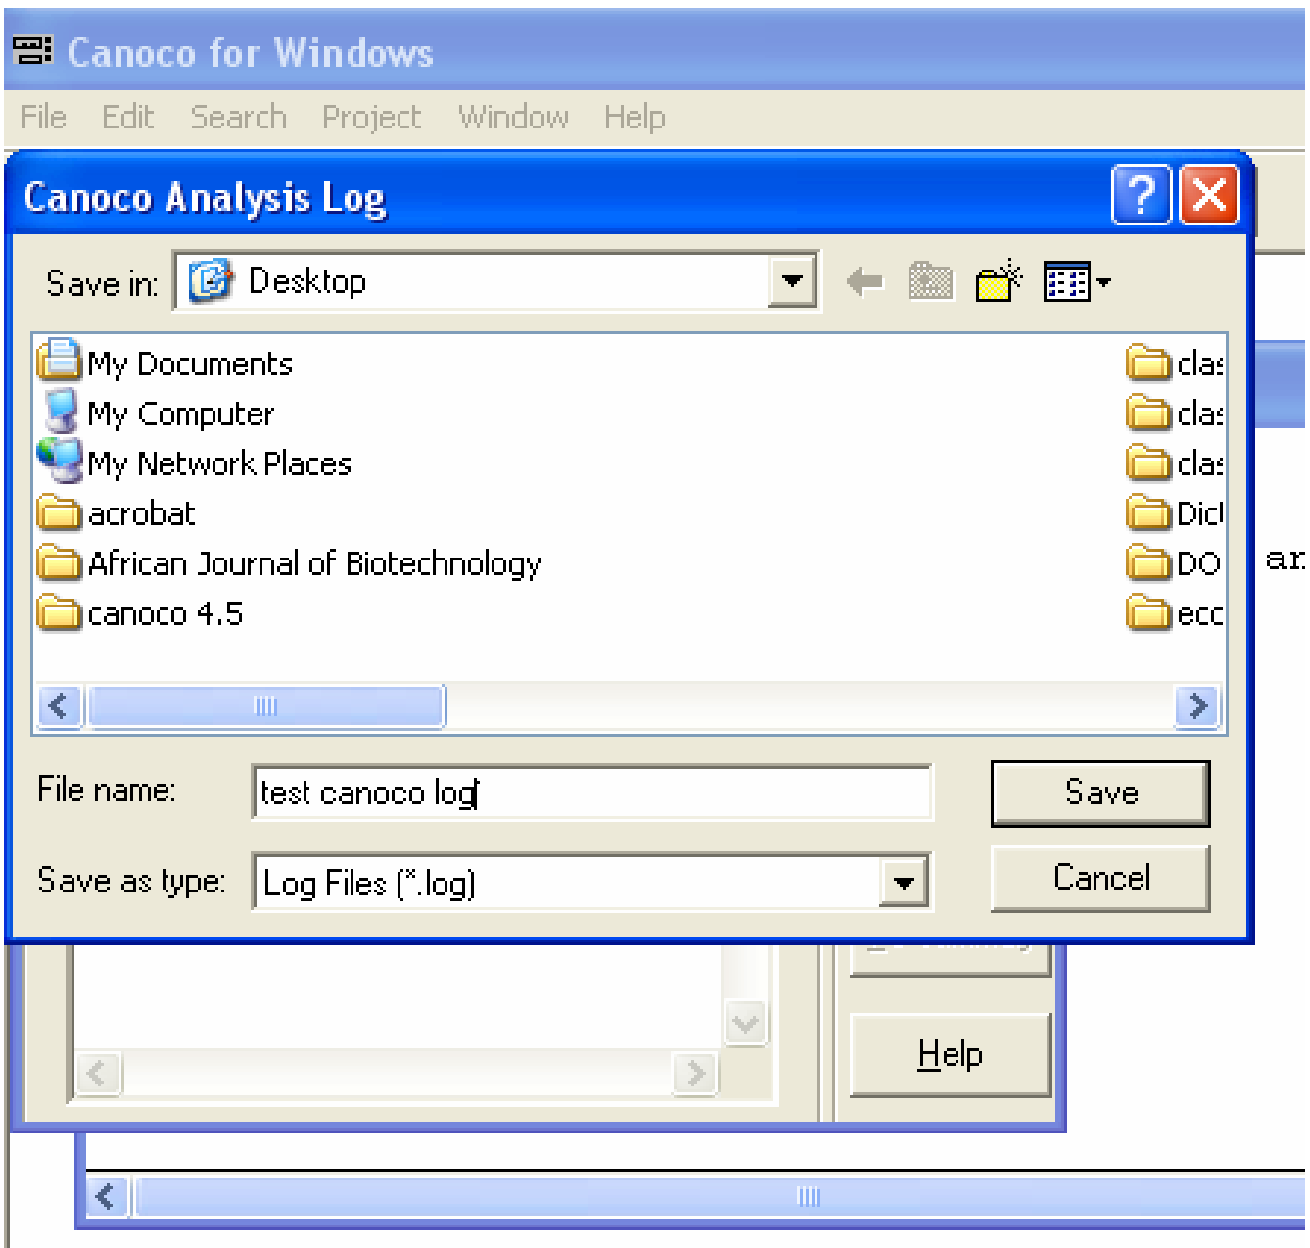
Canoco for Windows

File Edit Search Project Window Help

Canoco Analysis Log

Save in: Desktop

My Documents
My Computer
My Network Places
acrobat
African Journal of Biotechnology
canoco 4.5

clas
clas
clas
Dicl
DO
ecc

ar

File name: test canoco log

Save

Save as type: Log Files (*.log)

Cancel

Help